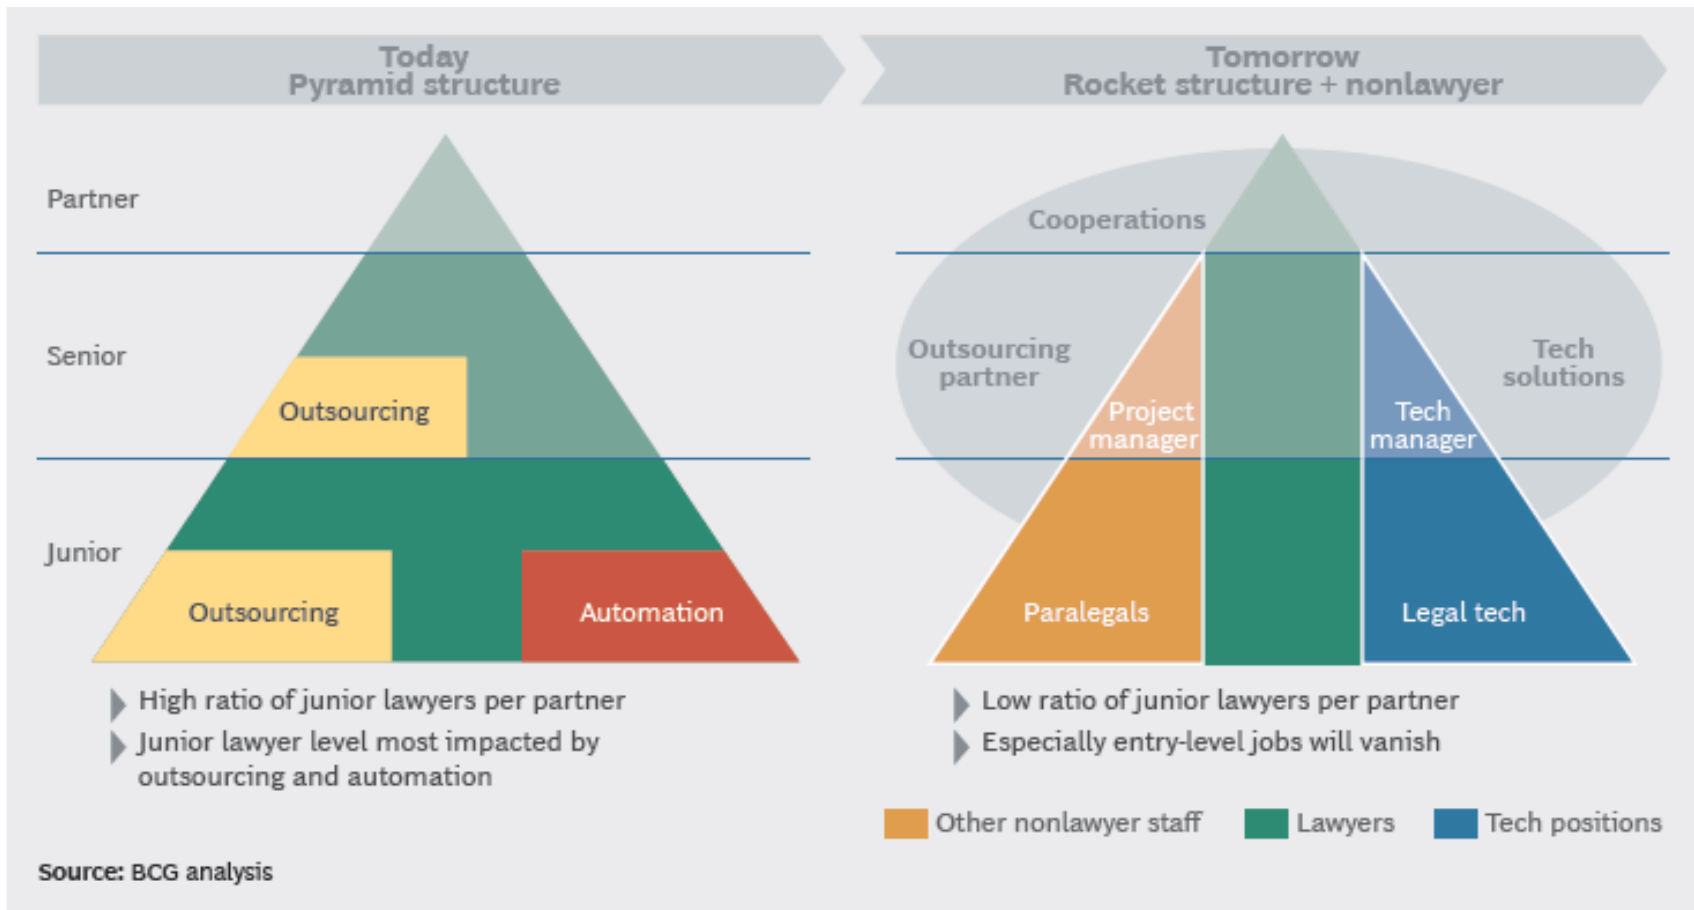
Today
Pyramid structure

Partner

Senior

Outsourcing

Junior

Outsourcing

Automation

High ratio of junior lawyers per partner

Junior lawyer level most impacted by outsourcing and automation

Tomorrow
Rocket structure + nonlawyer

Cooperations

Outsourcing partner

Tech solutions

Project manager

Tech manager

Paralegals

Legal tech

Low ratio of junior lawyers per partner

Especially entry-level jobs will vanish

Other nonlawyer staff

Lawyers

Tech positions

Source: BCG analysis